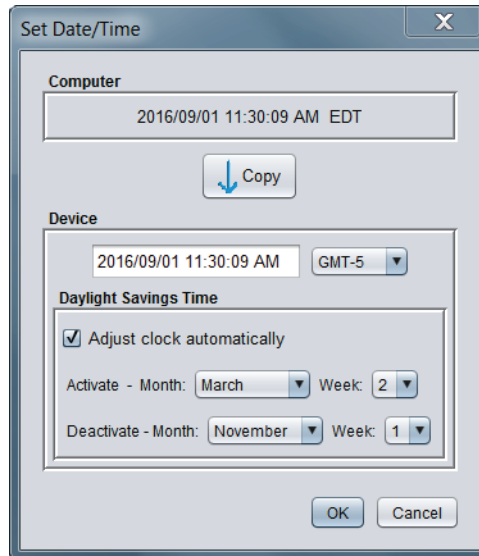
Set Date/Time

X

Computer

2016/09/01 11:30:09 AM EDT

Copy

Device

2016/09/01 11:30:09 AM

GMT-5

Daylight Savings Time

Adjust clock automatically

Activate - Month: March Week: 2

Deactivate - Month: November Week: 1

OK

Cancel